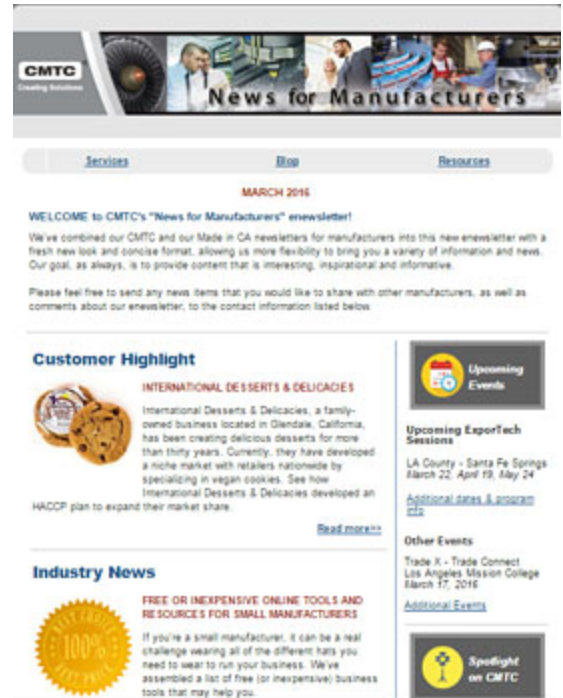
CMTC
Creating Solutions

News for Manufacturers

Services Blog Resources

MARCH 2016

WELCOME to CMTC's "News for Manufacturers" enewsletter!

We've combined our CMTC and our Made in CA newsletters for manufacturers into this new enewsletter with a fresh new look and concise format, allowing us more flexibility to bring you a variety of information and news. Our goal, as always, is to provide content that is interesting, inspirational and informative.

Please feel free to send any news items that you would like to share with other manufacturers, as well as comments about our enewsletter, to the contact information listed below.

Customer Highlight

INTERNATIONAL DESSERTS & DELICACIES

International Desserts & Delicacies, a family-owned business located in Glendale, California, has been creating delicious desserts for more than thirty years. Currently, they have developed a niche market with retailers nationwide by specializing in vegan cookies. See how International Desserts & Delicacies developed an HACCP plan to expand their market share.

Read more>>

Industry News

FREE OR INEXPENSIVE ONLINE TOOLS AND RESOURCES FOR SMALL MANUFACTURERS

If you're a small manufacturer, it can be a real challenge wearing all of the different hats you need to wear to run your business. We've assembled a list of free (or inexpensive) business tools that may help you.

100%

Upcoming Events

Upcoming ExporTech Sessions

LA County - Santa Fe Springs
March 22, April 19, May 24

Additional dates & program info

Other Events

Trade X - Trade Connect
Los Angeles Mission College
March 17, 2016

Additional Events

Spotlight on CMTC